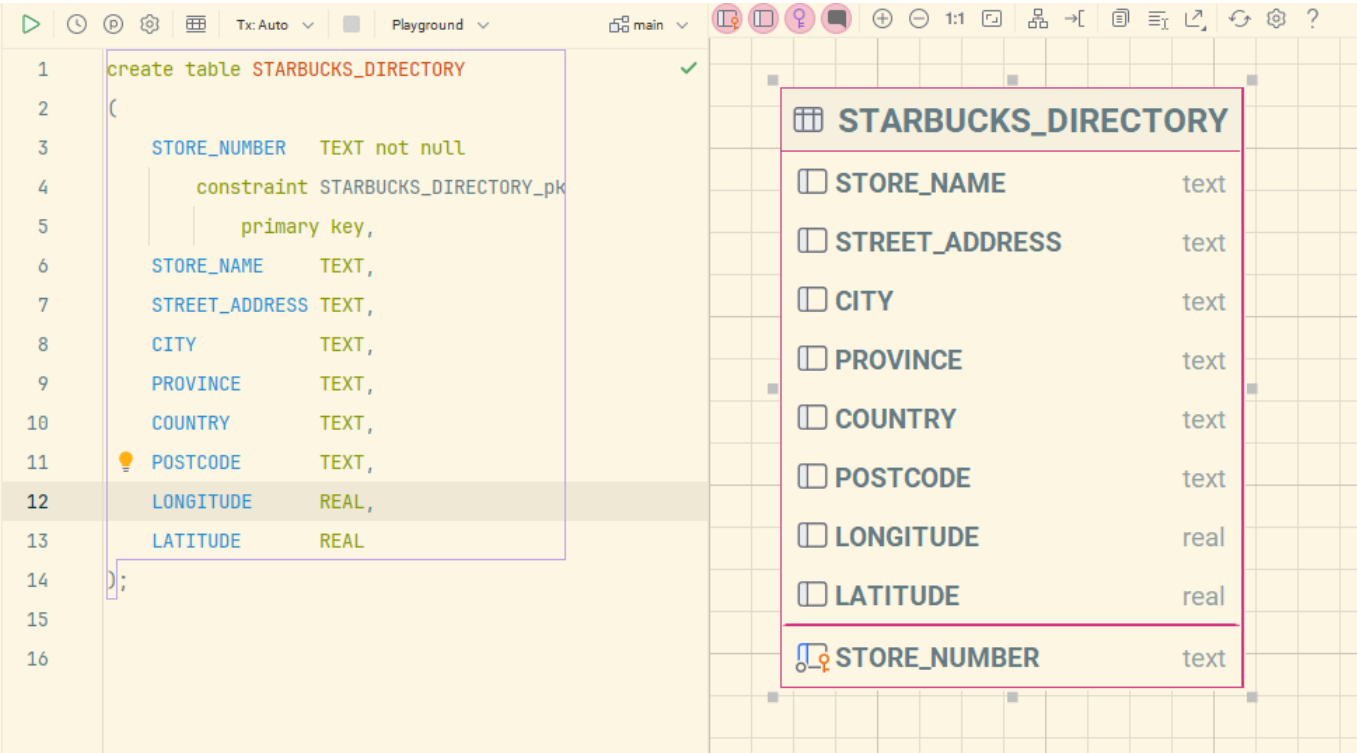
Tx: Auto Playground main 1:1 ?

1 create table STARBUCKS_DIRECTORY
2 (
3 STORE_NUMBER TEXT not null
4 constraint STARBUCKS_DIRECTORY_pk
5 primary key,
6 STORE_NAME TEXT,
7 STREET_ADDRESS TEXT,
8 CITY TEXT,
9 PROVINCE TEXT,
10 COUNTRY TEXT,
11 POSTCODE TEXT,
12 LONGITUDE REAL,
13 LATITUDE REAL
14 );
15
16

STARBUCKS_DIRECTORY

| | |
|---|---|
| STORE_NAME | text |
| STREET_ADDRESS | text |
| CITY | text |
| PROVINCE | text |
| COUNTRY | text |
| POSTCODE | text |
| LONGITUDE | real |
| LATITUDE | real |
| STORE_NUMBER | text |